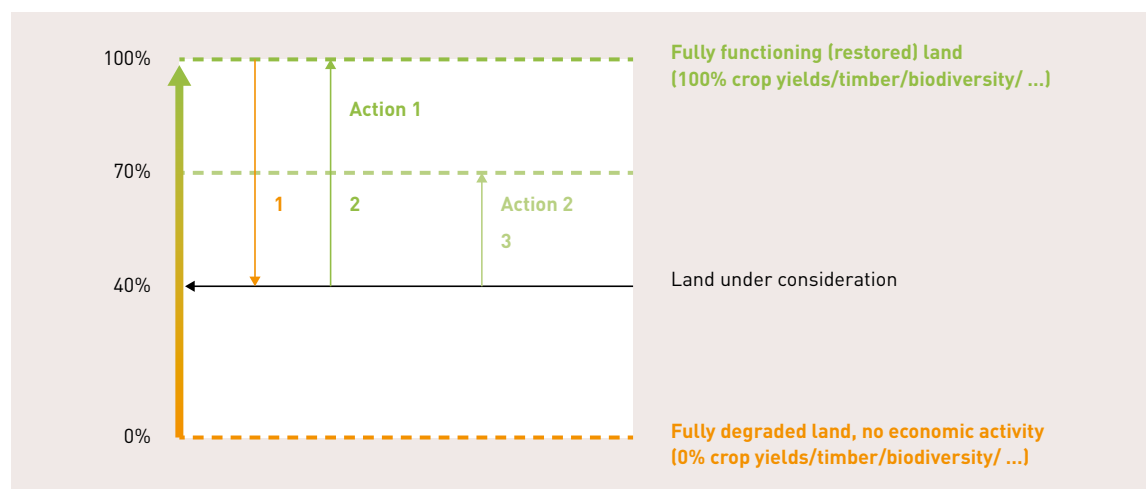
100%

Fully functioning (restored) land
(100% crop yields/timber/biodiversity/ ...)

Action 1

70%

1

2

Action 2

3

40%

Land under consideration

0%

Fully degraded land, no economic activity
(0% crop yields/timber/biodiversity/ ...)